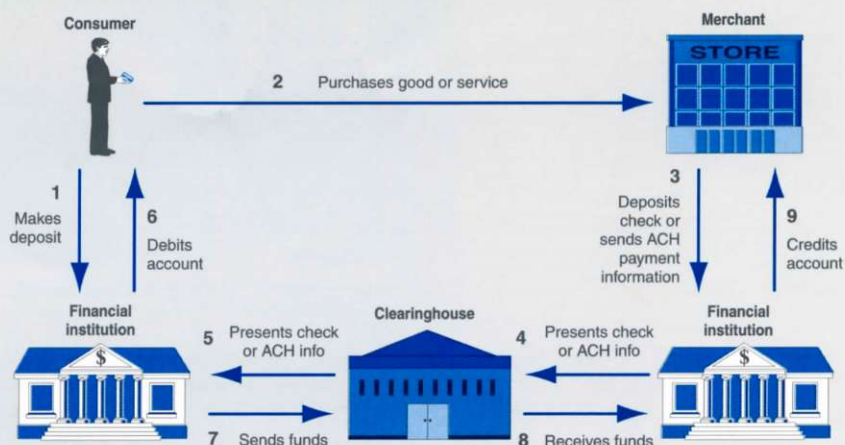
Consumer

2 Purchases good or service

Merchant

STORE

1 Makes deposit

6 Debits account

3 Deposits check or sends ACH payment information

9 Credits account

Financial institution

Clearinghouse

Financial institution

5 Presents check or ACH info

4 Presents check or ACH info

$

$

7 Sends funds

8 Receives funds